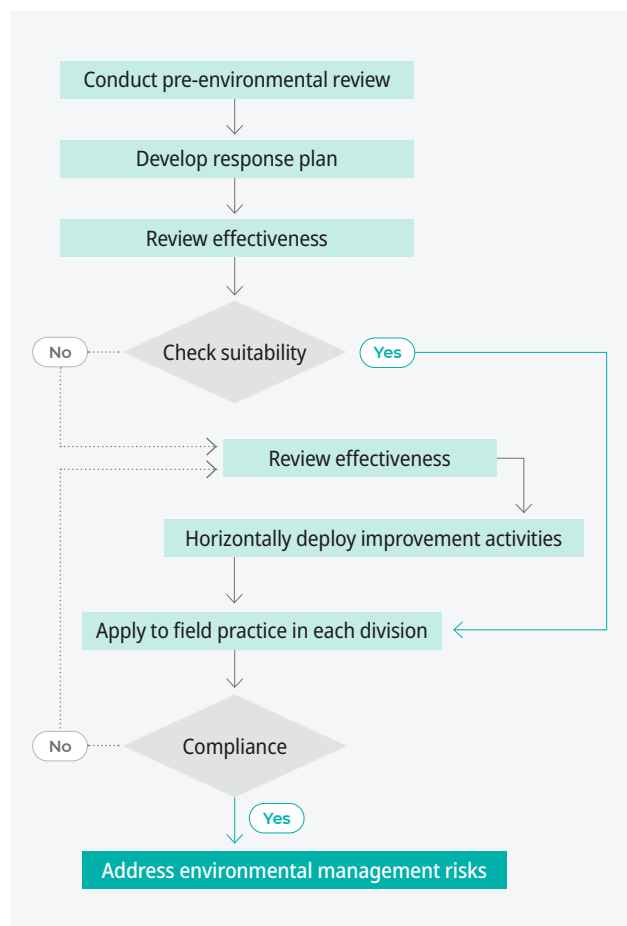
Conduct pre-environmental review

Develop response plan

Review effectiveness

No

Check suitability

Yes

Review effectiveness

Horizontally deploy improvement activities

Apply to field practice in each division

No

Compliance

Yes

Address environmental management risks